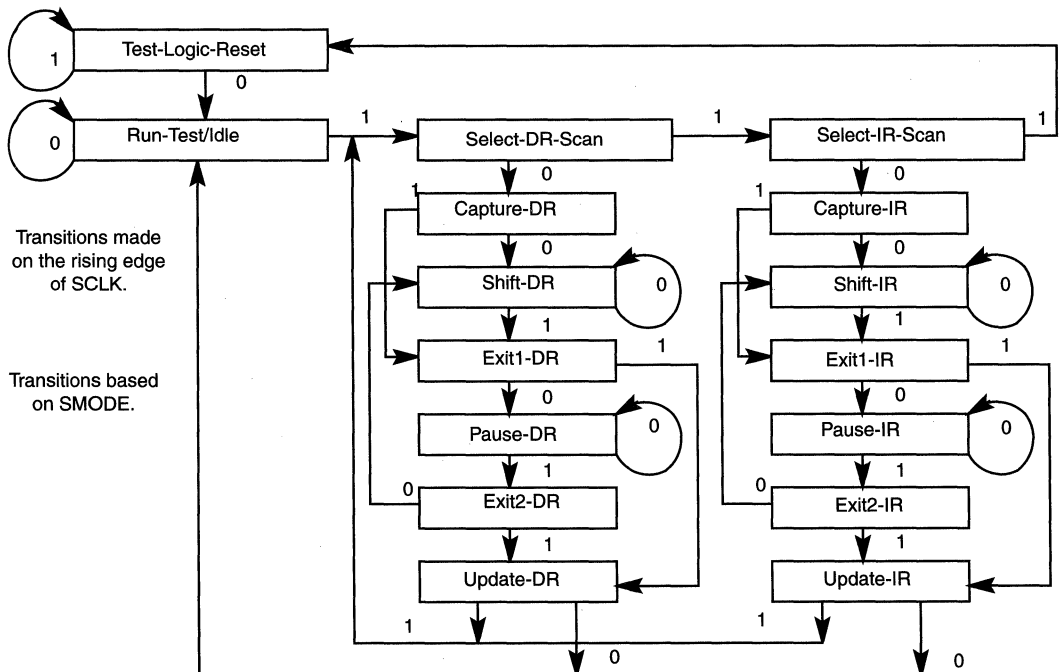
1

Test-Logic-Reset

0

0

Run-Test/Idle

1

Select-DR-Scan

1

Select-IR-Scan

1

0

0

1

Capture-DR

1

Capture-IR

Transitions made on the rising edge of SCLK.

0

0

Shift-DR

0

Shift-IR

0

1

1

Exit1-DR

1

Exit1-IR

1

Transitions based on SMODE.

0

0

Pause-DR

0

Pause-IR

0

1

1

0

Exit2-DR

0

Exit2-IR

1

1

Update-DR

Update-IR

1

1

0

0